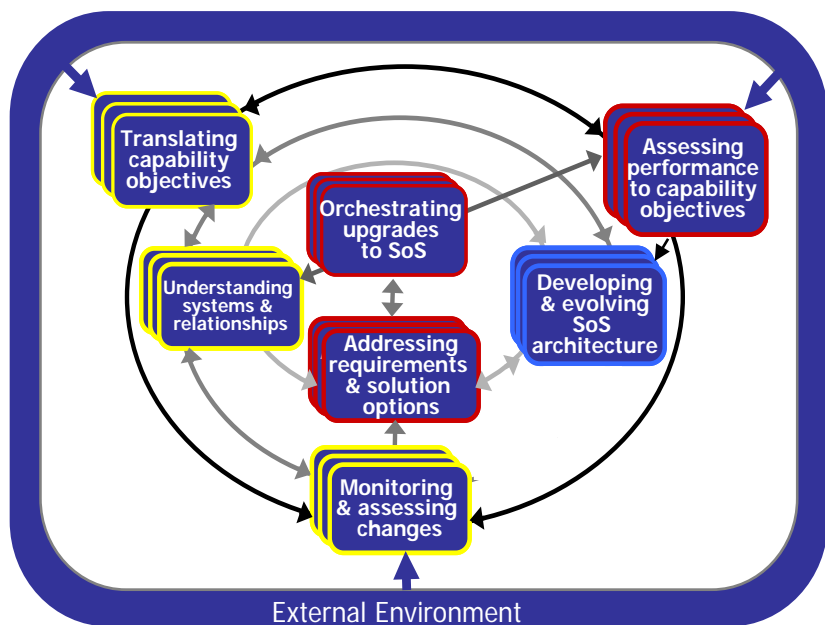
Translating capability objectives

Assessing performance to capability objectives

Orchestrating upgrades to SoS

Understanding systems & relationships

Developing & evolving SoS architecture

Addressing requirements & solution options

Monitoring & assessing changes

External Environment